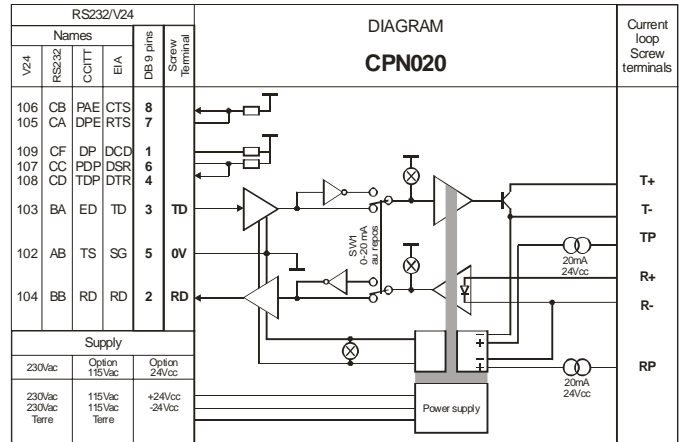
RS232/V24

Names

| V24 | RS232 | CCITT | EIA | DB 9 pins | Screw Terminal |
|---|---|---|---|---|---|
| 106 | CB | PAE | CTS | 8 | |
| 105 | CA | DPE | RTS | 7 | |
| 109 | CF | DP | DCD | 1 | |
| 107 | CC | PDP | DSR | 6 | |
| 108 | CD | TDP | DTR | 4 | |
| 103 | BA | ED | TD | 3 | TD |
| 102 | AB | TS | SG | 5 | 0V |
| 104 | BB | RD | RD | 2 | RD |

Supply

| 230Vac | Option 115Vac | Option 24Vcc |
|---|---|---|
| 230Vac 230Vac Terre | 115Vac 115Vac Terre | +24Vcc -24Vcc |

DIAGRAM

CPN020

SW1 0-20 mA au repos

20mA 24Vcc

20mA 24Vcc

Power supply

Current loop Screw terminals

T+

T-

TP

R+

R-

RP